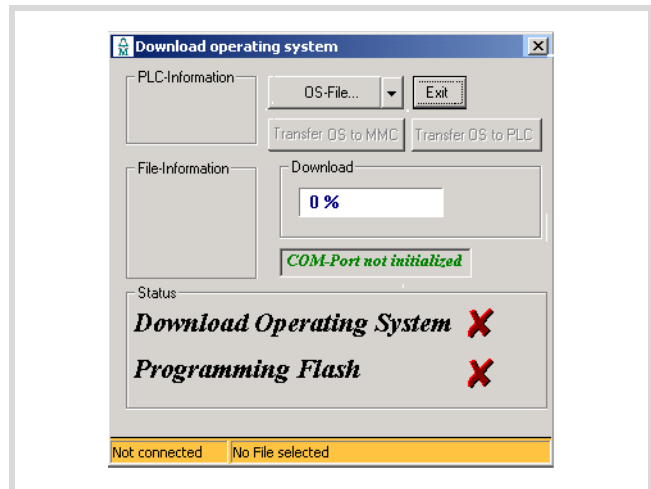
Download operating system

PLC-Information

OS-File...

Exit

Transfer OS to MMC

Transfer OS to PLC

File-Information

Download

0 %

COM-Port not initialized

Status

Download Operating System

Programming Flash

Not connected

No File selected